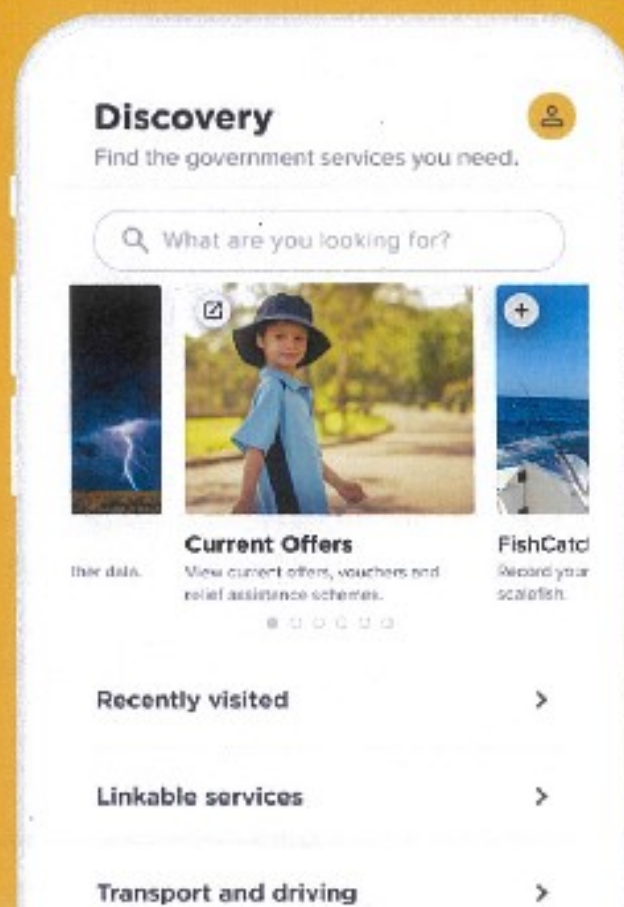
Discovery

Find the government services you need.

What are you looking for?

ther data.

Current Offers

View current offers, vouchers and relief assistance schemes.

FishCatcl

Record your scalefish.

Recently visited

Linkable services

Transport and driving